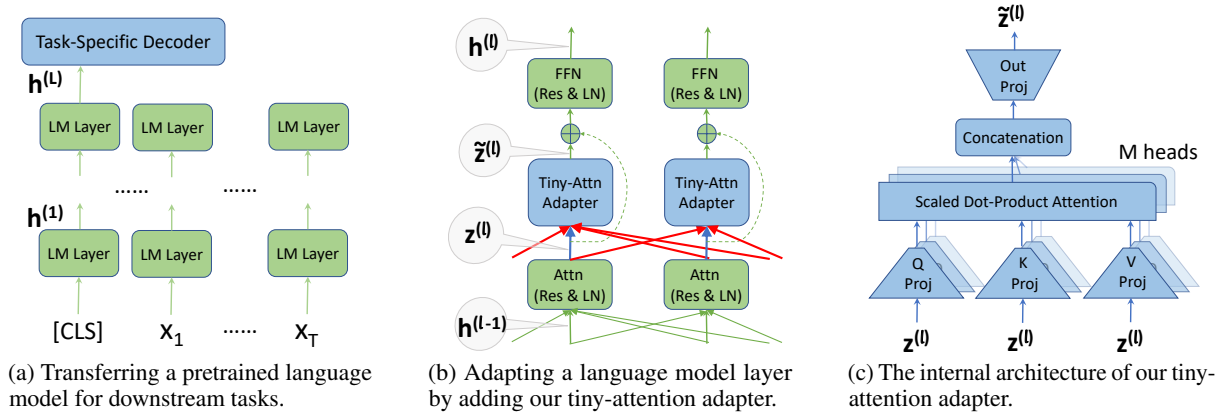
Task-Specific Decoder

$\mathbf{h^{(L)}}$

LM Layer LM Layer LM Layer

...... ......

$\mathbf{h^{(1)}}$

LM Layer LM Layer LM Layer

[CLS] $x_1$ ...... $x_T$

(a) Transferring a pretrained language model for downstream tasks.

$\mathbf{h^{(l)}}$

FFN (Res & LN) FFN (Res & LN)

$\tilde{\mathbf{z}}^{(l)}$

Tiny-Attn Adapter Tiny-Attn Adapter

$\mathbf{z^{(l)}}$

Attn (Res & LN) Attn (Res & LN)

$\mathbf{h^{(l-1)}}$

(b) Adapting a language model layer by adding our tiny-attention adapter.

$\tilde{\mathbf{z}}^{(l)}$

Out Proj

Concatenation

M heads

Scaled Dot-Product Attention

Q Proj K Proj V Proj

$\mathbf{z^{(l)}}$ $\mathbf{z^{(l)}}$ $\mathbf{z^{(l)}}$

(c) The internal architecture of our tiny-attention adapter.